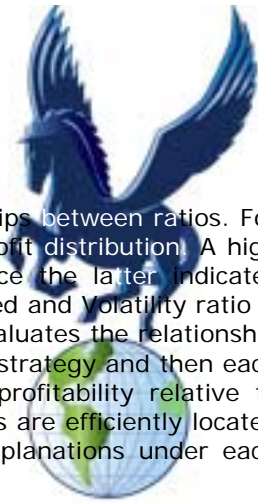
ips between ratios. Fo
ofit distribution. A hig
ce the latter indicate
ed and Volatility ratio
valuates the relationsh
strategy and then eac
profitability relative t
s are efficiently locate
planations under eac